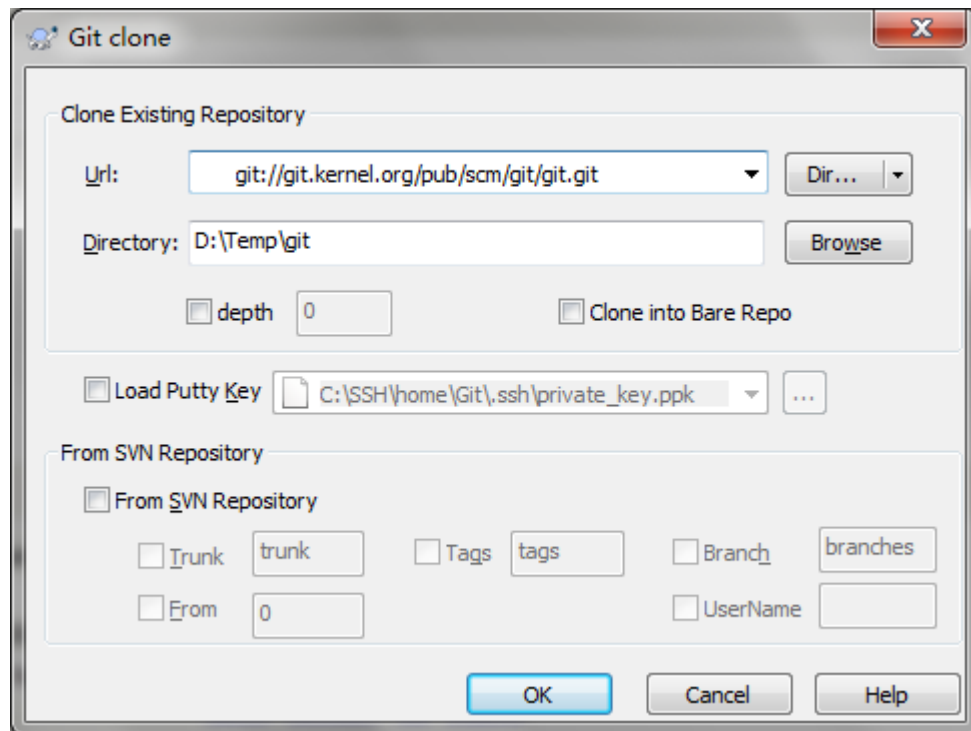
Git clone

Clone Existing Repository

Url: git://git.kernel.org/pub/scm/git/git.git

Dir...

Directory: D:\Temp\git

Browse

depth 0

Clone into Bare Repo

Load Putty Key C:\SSH\home\Git\.ssh\private_key.ppk

...

From SVN Repository

From SVN Repository

Trunk trunk

Tags tags

Branch branches

From 0

UserName

OK

Cancel

Help